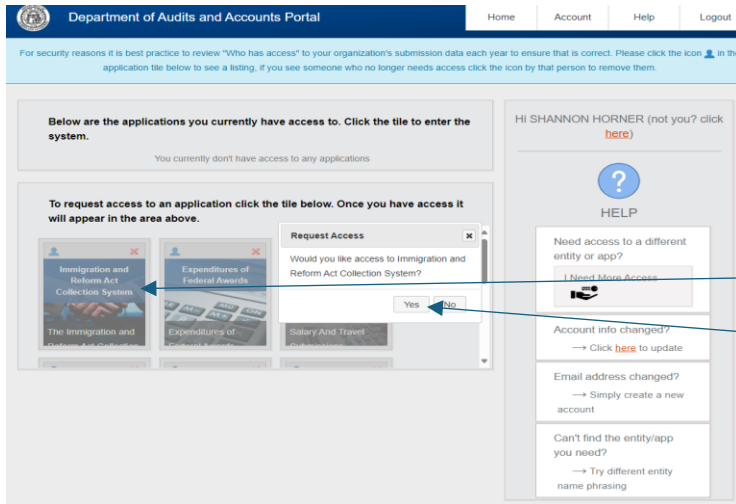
Department of Audits and Accounts Portal

Home
Account
Help
Logout

For security reasons it is best practice to review "Who has access" to your organization's submission data each year to ensure that is correct. Please click the icon in the application tile below to see a listing, if you see someone who no longer needs access click the icon by that person to remove them.

Below are the applications you currently have access to. Click the tile to enter the system.

You currently don't have access to any applications

To request access to an application click the tile below. Once you have access it will appear in the area above.

Immigration and Reform Act Collection System

The Immigration and Reform Act Collection

Expenditures of Federal Awards

Expenditures of Federal Awards

Salary And Travel Submission

Request Access

Would you like access to Immigration and Reform Act Collection System?

Yes
No

Hi SHANNON HORNER (not you? click here)

?

HELP

Need access to a different entity or app?

I Need More Access

Account info changed?

→ Click here to update

Email address changed?

→ Simply create a new account

Can't find the entity/app you need?

→ Try different entity name phrasing